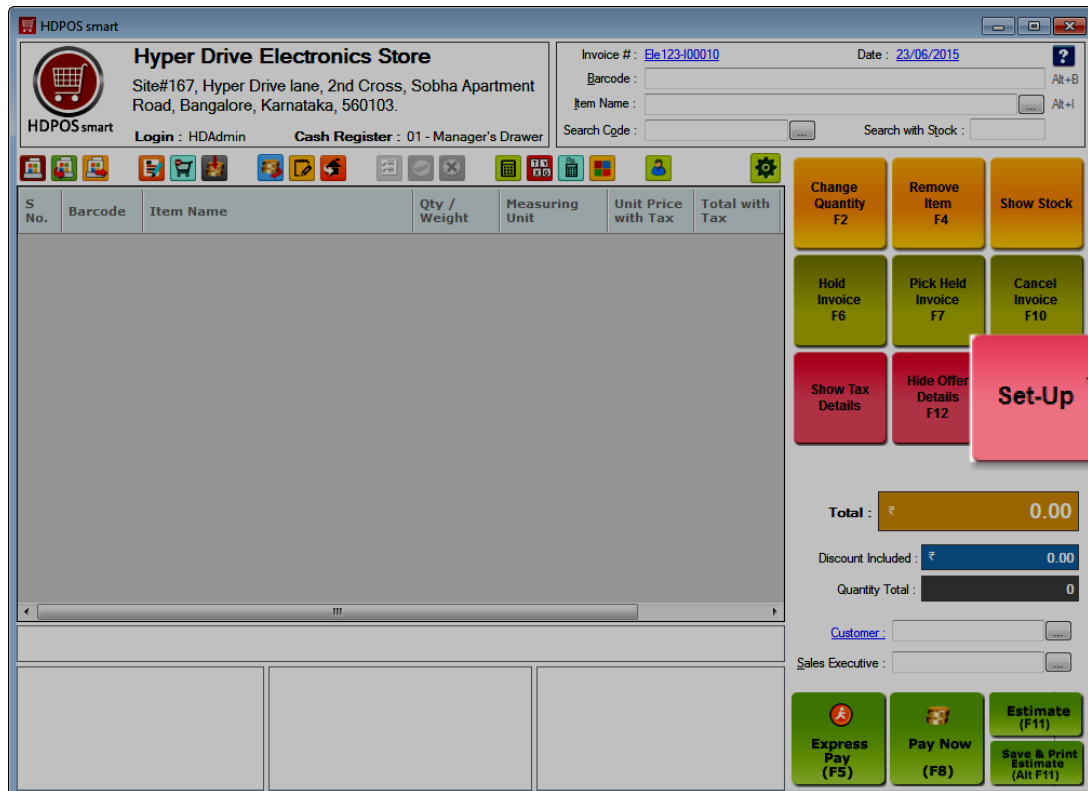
HDPOS smart

HDPOS smart

Hyper Drive Electronics Store

Site#167, Hyper Drive lane, 2nd Cross, Sobha Apartment Road, Bangalore, Karnataka, 560103.

Login : HDAdmin Cash Register : 01 - Manager's Drawer

Invoice # : Ele123-I00010 Date : 23/06/2015

?

Barcode : Alt+B

Item Name : ... Alt+I

Search Code : ... Search with Stock :

| S No. | Barcode | Item Name | Qty / Weight | Measuring Unit | Unit Price with Tax | Total with Tax |
|---|---|---|---|---|---|---|

III

Change Quantity F2

Remove Item F4

Show Stock

Hold Invoice F6

Pick Held Invoice F7

Cancel Invoice F10

Show Tax Details

Hide Offer Details F12

Set-Up

Total : ₹ 0.00

Discount Included : ₹ 0.00

Quantity Total : 0

Customer : ...

Sales Executive : ...

Express Pay (F5)

Pay Now (F8)

Estimate (F11)

Save & Print Estimate (Alt F11)